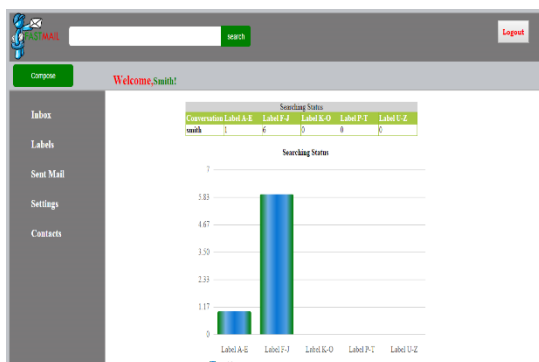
FASTMAIL

search

Logout

Compose

Welcome,Smith!

Inbox

Labels

Sent Mail

Settings

Contacts

Searching Status

| Conversation | Label A-E | Label F-J | Label K-O | Label P-T | Label U-Z |
|---|---|---|---|---|---|
| smith | 1 | 6 | 0 | 0 | 0 |

Searching Status

7

5.83

4.67

3.50

2.33

1.17

0

Label A-E

Label F-J

Label K-O

Label P-T

Label U-Z